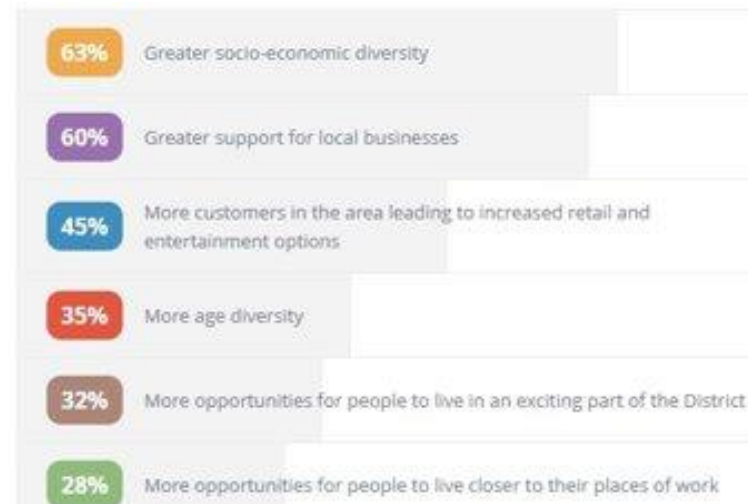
63% Greater socio-economic diversity

60% Greater support for local businesses

45% More customers in the area leading to increased retail and entertainment options

35% More age diversity

32% More opportunities for people to live in an exciting part of the District

28% More opportunities for people to live closer to their places of work